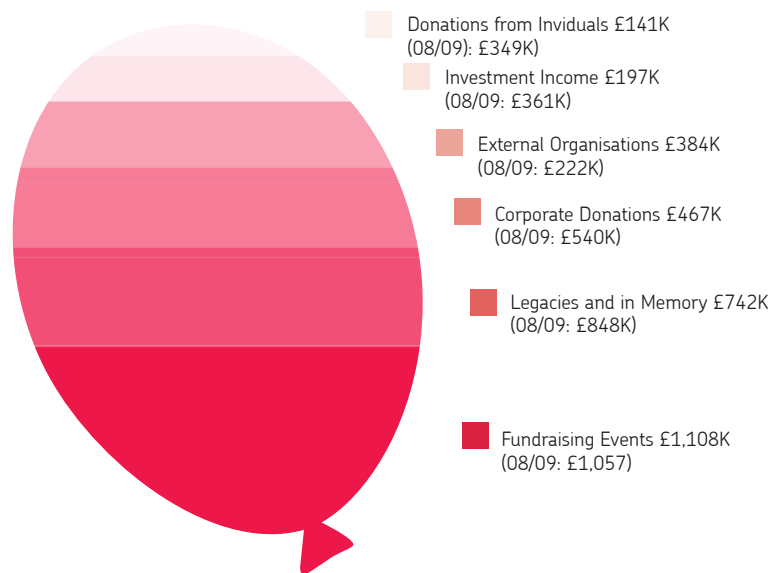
Donations from Inviduals £141K
(08/09): £349K)

Investment Income £197K
(08/09: £361K)

External Organisations £384K
(08/09: £222K)

Corporate Donations £467K
(08/09: £540K)

Legacies and in Memory £742K
(08/09: £848K)

Fundraising Events £1,108K
(08/09: £1,057)